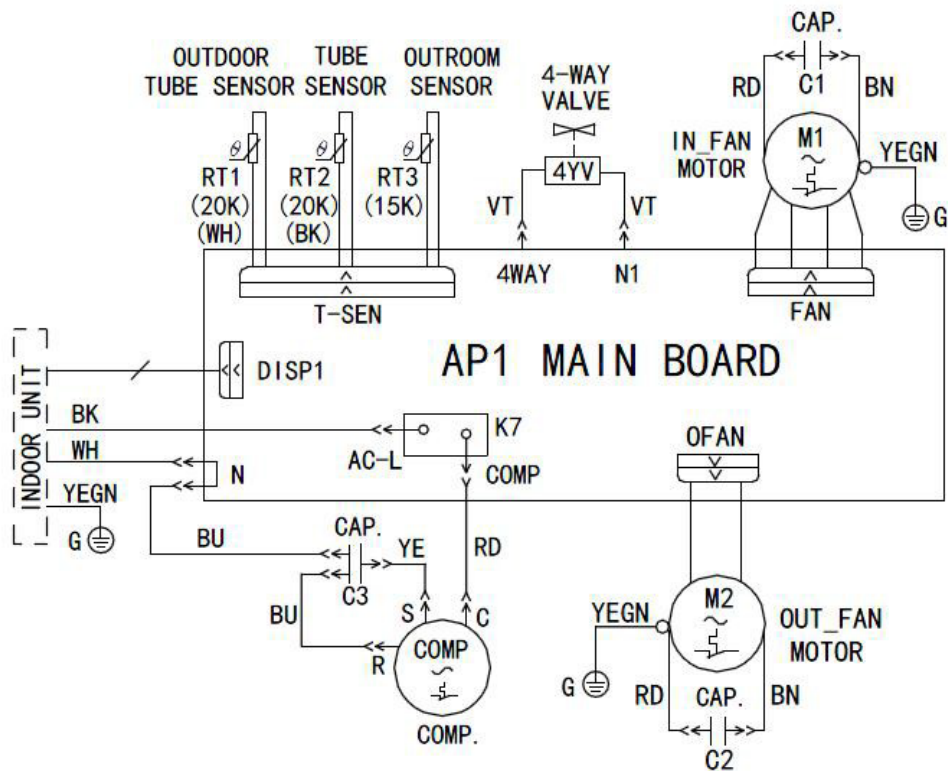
OUTDOOR TUBE SENSOR

TUBE SENSOR

OUTROOM SENSOR

4-WAY VALVE

CAP.

C1

RD

BN

IN_FAN MOTOR

M1

YEGN

G

$\theta$

RT1 (20K) (WH)

$\theta$

RT2 (20K) (BK)

$\theta$

RT3 (15K)

4YV

VT

VT

4WAY

N1

T-SEN

FAN

INDOOR UNIT

DISP1

AP1 MAIN BOARD

BK

K7

AC-L

OFAN

WH

N

COMP

YEGN

G

BU

CAP.

YE

RD

C3

BU

S

C

COMP

R

COMP.

YEGN

M2

OUT_FAN MOTOR

G

RD

CAP.

BN

C2